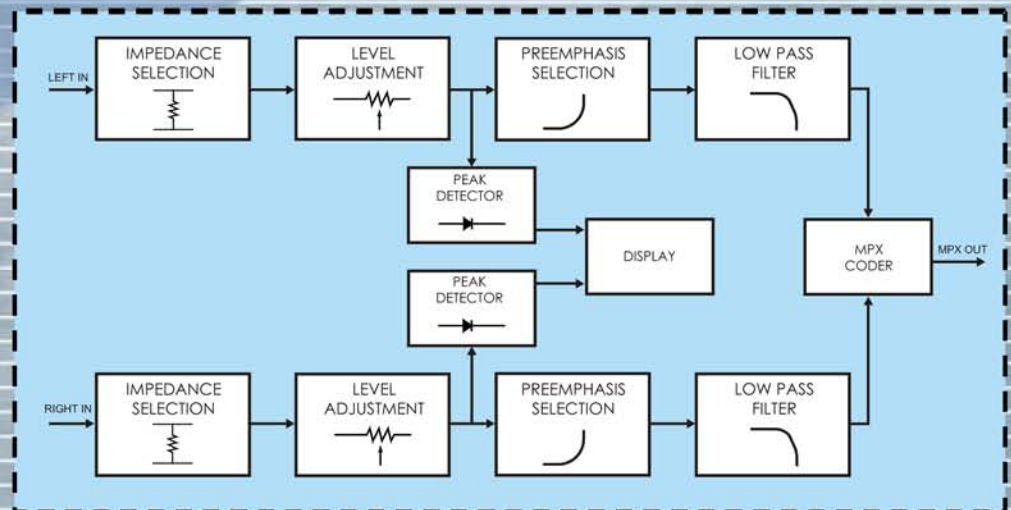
LEFT IN

IMPEDANCE SELECTION

LEVEL ADJUSTMENT

PREEMPHASIS SELECTION

LOW PASS FILTER

PEAK DETECTOR

DISPLAY

PEAK DETECTOR

MPX CODER

MPX OUT

RIGHT IN

IMPEDANCE SELECTION

LEVEL ADJUSTMENT

PREEMPHASIS SELECTION

LOW PASS FILTER